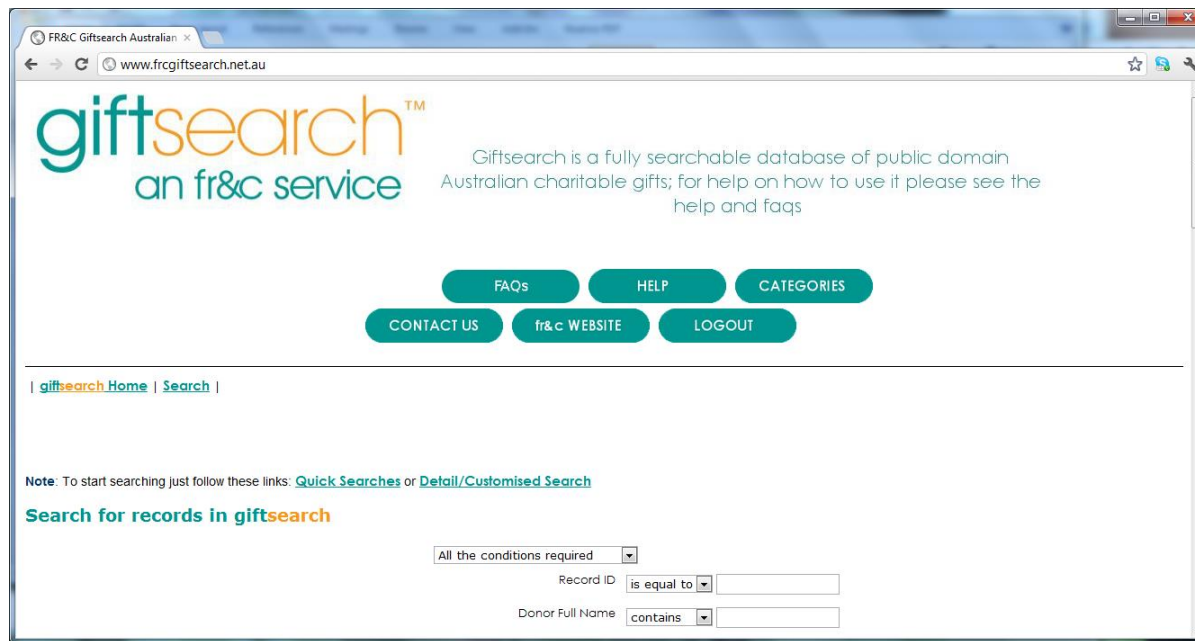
FR&C Giftsearch Australian ×

www.frcgiftsearch.net.au

giftsearch™
an fr&c service

Giftsearch is a fully searchable database of public domain Australian charitable gifts; for help on how to use it please see the help and faqs

FAQs HELP CATEGORIES
CONTACT US fr&c WEBSITE LOGOUT

| giftsearch Home | Search |

Note: To start searching just follow these links: Quick Searches or Detail/Customised Search

Search for records in giftsearch

All the conditions required
Record ID is equal to
Donor Full Name contains